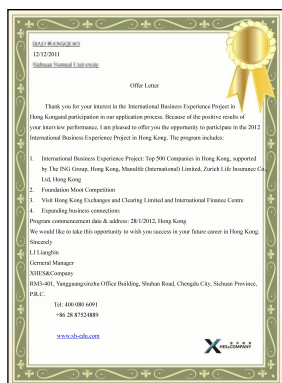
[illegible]
12/12/2011
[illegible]

Offer Letter

Thank you for your interest in the International Business Experience Project in Hong Kongand participation in our application process. Because of the positive results of your interview performance, I am pleased to offer you the opportunity to participate in the 2012 International Business Experience Project in Hong Kong. The program includes:

1. International Business Experience Project: Top 500 Companies in Hong Kong, supported by The ING Group, Hong Kong, Manulife (International) Limited, Zurich Life Insurance Co., Ltd, Hong Kong
2. Foundation Moot Competition
3. Visit Hong Kong Exchanges and Clearing Limited and International Finance Centre
4. Expanding business connections

Program commencement date & address: 28/1/2012, Hong Kong
We would like to take this opportunity to wish you success in your future career in Hong Kong,
Sincerely
LI Liangbin
Gerneral Manager
XHES&Company
RM3-401, Yangguangxinzhu Office Building, Shuhan Road, Chengdu City, Sichuan Province, P.R.C.
Tel: 400 080 6091
+86 28 87524889

www.xh-edu.com

XHES&COMPANY